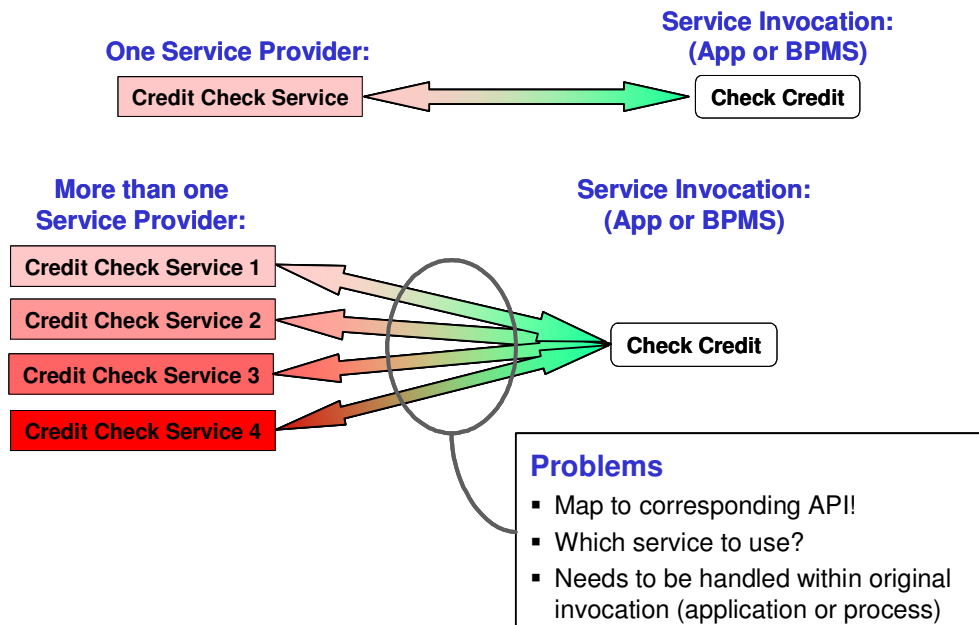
One Service Provider:

Credit Check Service

Service Invocation:
(App or BPMS)

Check Credit

More than one Service Provider:

Credit Check Service 1

Credit Check Service 2

Credit Check Service 3

Credit Check Service 4

Service Invocation:
(App or BPMS)

Check Credit

Problems
- Map to corresponding API!
- Which service to use?
- Needs to be handled within original invocation (application or process)